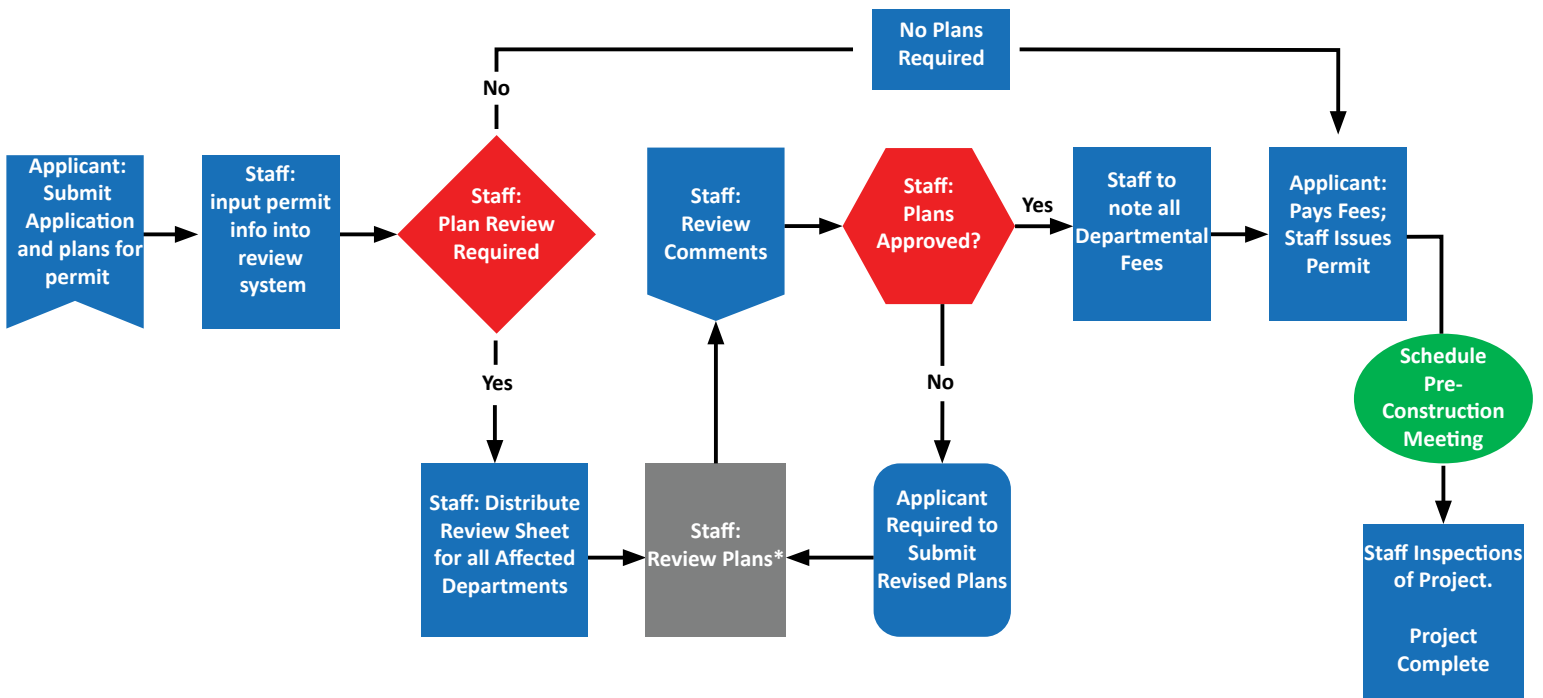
No Plans Required

No

Applicant: Submit Application and plans for permit

Staff: input permit info into review system

Staff: Plan Review Required

Yes

Staff: Distribute Review Sheet for all Affected Departments

Staff: Review Plans*

Staff: Review Comments

Staff: Plans Approved?

Yes

No

Applicant Required to Submit Revised Plans

Staff to note all Departmental Fees

Applicant: Pays Fees; Staff Issues Permit

Schedule Pre-Construction Meeting

Staff Inspections of Project.

Project Complete